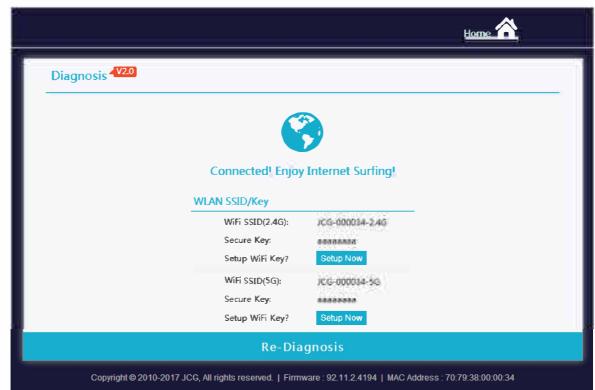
Home

Diagnosis V2.0

Connected! Enjoy Internet Surfing!

WLAN SSID/Key

WiFi SSID(2.4G): JCG-000034-2.4G
Secure Key: ********
Setup WiFi Key? Setup Now
WiFi SSID(5G): JCG-000034-5G
Secure Key: ********
Setup WiFi Key? Setup Now

Re-Diagnosis

Copyright © 2010-2017 JCG, All rights reserved. | Firmware : 92.11.2.4194 | MAC Address : 70:79:38:00:00:34